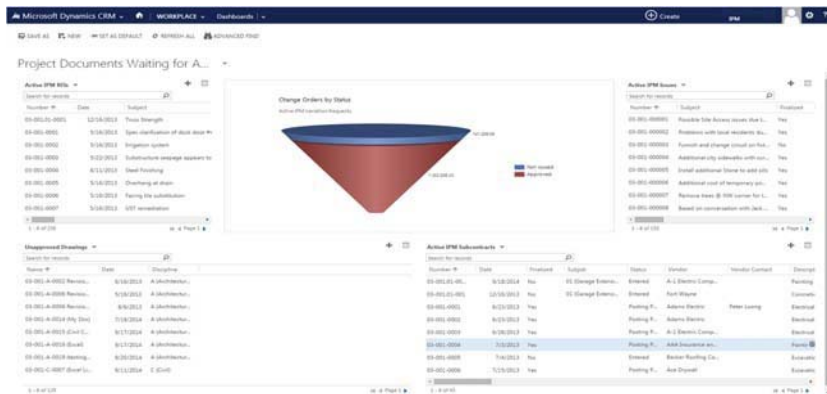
Microsoft Dynamics CRM | WORKPLACE | Dashboards | Create IPM

SAVE AS NEW SET AS DEFAULT REFRESH ALL ADVANCED FIND

Project Documents Waiting for A...

Active IPM RFIs
Search for records

| Number | Date | Subject |
|---|---|---|
| 03-001-01-0001 | 12/16/2013 | Truss Strength |
| 03-001-0001 | 5/16/2013 | Spec clarification of dock door |
| 03-001-0002 | 5/16/2013 | Irrigation system |
| 03-001-0003 | 5/22/2013 | Substructure seepage appears to |
| 03-001-0004 | 8/11/2013 | Steel Finishing |
| 03-001-0005 | 5/16/2013 | Overhang at drain |
| 03-001-0006 | 5/16/2013 | Facing tile substitution |
| 03-001-0007 | 5/16/2013 | DST remediation |

1 - 8 of (10) Page 1

Change Orders by Status
Active IPM Variation Requests
Not issued
Approved

Active IPM Issues
Search for records

| Number | Subject | Finalized |
|---|---|---|
| 03-001-000001 | Possible Site Access issues due t... | Yes |
| 03-001-000002 | Problems with local residents du... | Yes |
| 03-001-000003 | Furnish and change circuit on foo... | Yes |
| 03-001-000004 | Additional city sidewalks with cur... | Yes |
| 03-001-000005 | Install additional Stone to add silt | Yes |
| 03-001-000006 | Additional cost of temporary pro... | Yes |
| 03-001-000007 | Remove trees @ NW corner for t... | Yes |
| 03-001-000008 | Based on conversation with Jack ... | Yes |

1 - 8 of (10) Page 1

Unapproved Drawings
Search for records

| Name | Date | Discipline |
|---|---|---|
| 03-001-A-0002 Revisio... | 8/16/2013 | A (Architectur... |
| 03-001-A-0008 Revisio... | 5/16/2012 | A (Architectur... |
| 03-001-A-0008 Revisio... | 8/6/2013 | A (Architectur... |
| 03-001-A-0014 (My Doc) | 7/16/2014 | A (Architectur... |
| 03-001-A-0015 (Civil C... | 9/17/2014 | A (Architectur... |
| 03-001-A-0016 (Excel) | 9/17/2014 | A (Architectur... |
| 03-001-A-0019 (testing... | 9/20/2014 | A (Architectur... |
| 03-001-C-0007 (Excel Li... | 9/11/2014 | C (Civil) |

1 - 8 of (10) Page 1

Active IPM Subcontracts
Search for records

| Number | Date | Finalized | Subject | Status | Vendor | Vendor Contact | Descript |
|---|---|---|---|---|---|---|---|
| 03-001-01-00... | 5/18/2014 | No | 01 (Garage Exterio... | Entered | A-1 Electric Comp... | | Painting |
| 03-001-01-001 | 12/16/2013 | No | 01 (Garage Exterio... | Entered | Fort Wayne | | Concrete |
| 03-001-0001 | 8/23/2013 | Yes | | Posting P... | Adams Electric | Peter Luong | Electrical |
| 03-001-0002 | 8/23/2013 | Yes | | Posting P... | Adams Electric | | Electrical |
| 03-001-0003 | 6/28/2013 | Yes | | Posting P... | A-1 Electric Comp... | | Electrical |
| 03-001-0004 | 7/2/2013 | Yes | | Posting P... | AAA Insurance an... | | Facility |
| 03-001-0005 | 7/4/2013 | Yes | | Entered | Becker Roofing Co... | | Excavatio |
| 03-001-0006 | 7/15/2013 | Yes | | Posting P... | Ace Drywall | | Excavatio |

1 - 8 of (10) Page 1